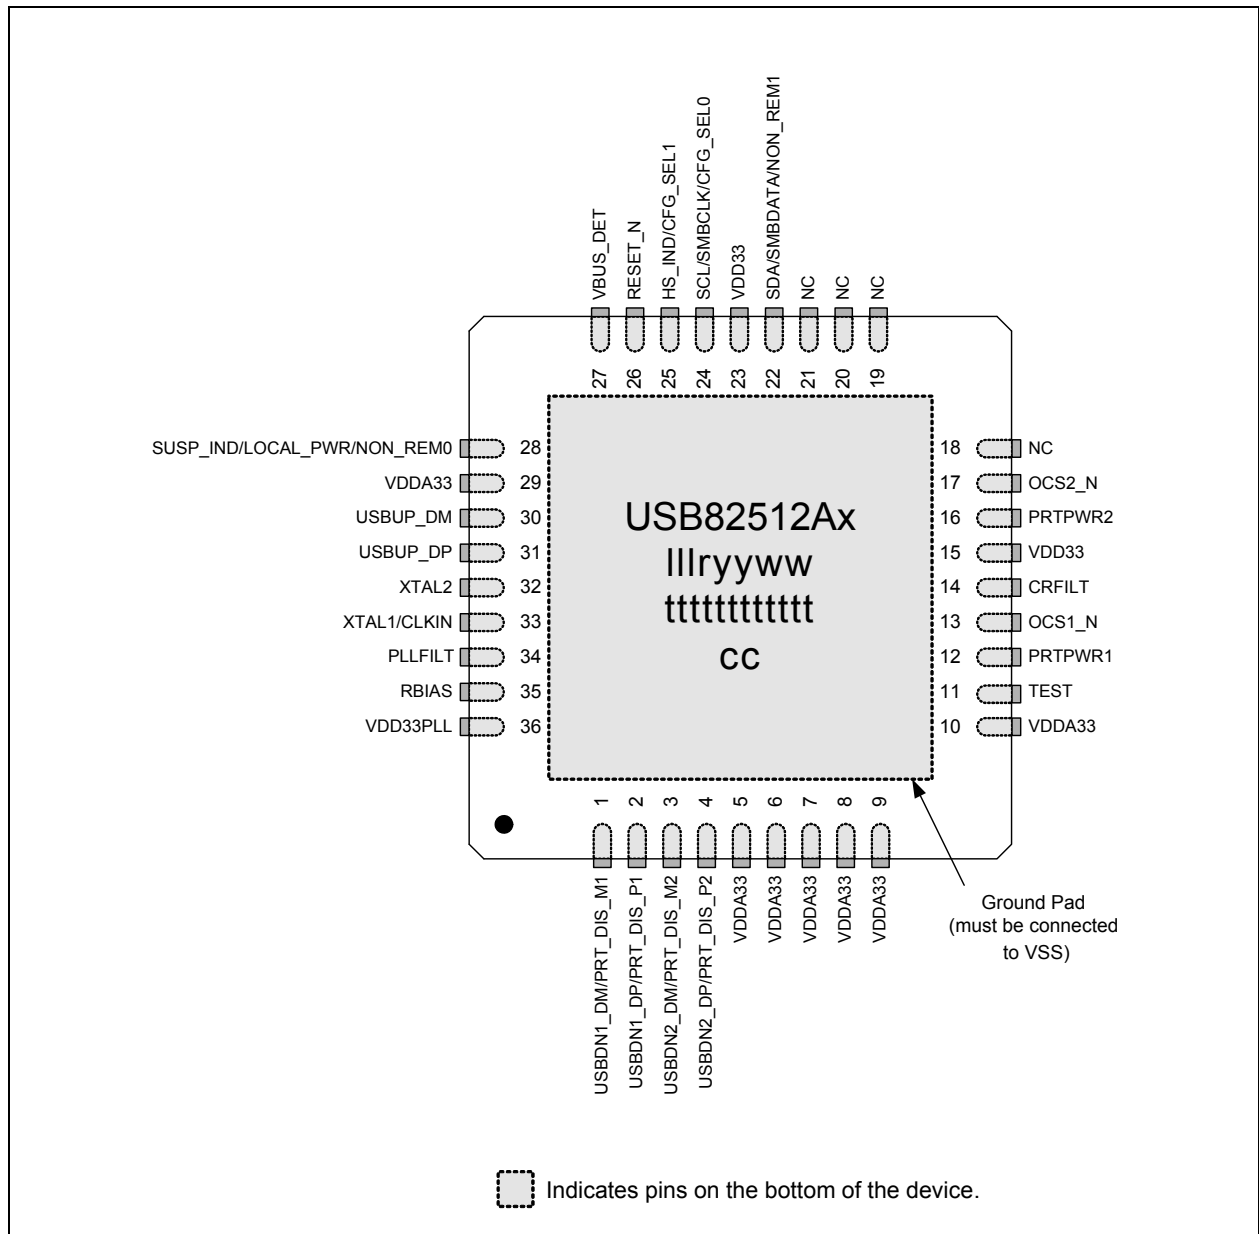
VBUS_DET
RESET_N
HS_IND/CFG_SEL1
SCL/SMBCLK/CFG_SEL0
VDD33
SDA/SMBDATA/NON_REM1
NC
NC
NC

27 26 25 24 23 22 21 20 19

SUSP_IND/LOCAL_PWR/NON_REM0 28
VDDA33 29
USBUP_DM 30
USBUP_DP 31
XTAL2 32
XTAL1/CLKIN 33
PLLFILT 34
RBIAS 35
VDD33PLL 36

USB82512Ax
lllryyww
tttttttttttt
cc

18 NC
17 OCS2_N
16 PRTPWR2
15 VDD33
14 CRFILT
13 OCS1_N
12 PRTPWR1
11 TEST
10 VDDA33

1 2 3 4 5 6 7 8 9

USBDN1_DM/PRT_DIS_M1
USBDN1_DP/PRT_DIS_P1
USBDN2_DM/PRT_DIS_M2
USBDN2_DP/PRT_DIS_P2
VDDA33
VDDA33
VDDA33
VDDA33
VDDA33

Ground Pad (must be connected to VSS)

Indicates pins on the bottom of the device.